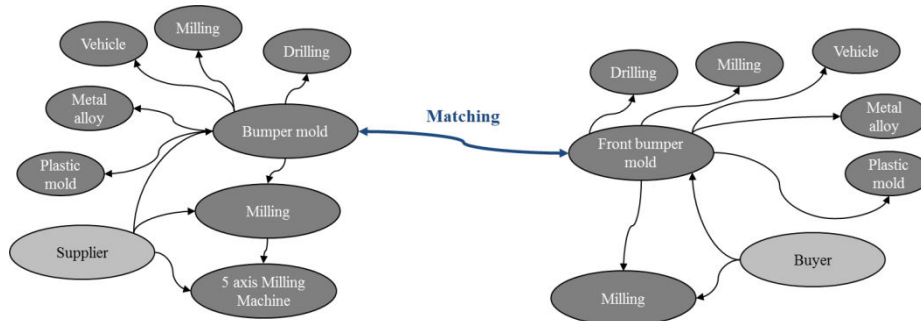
Vehicle

Milling

Drilling

Metal alloy

Bumper mold

Plastic mold

Milling

Supplier

5 axis Milling Machine

Matching

Drilling

Milling

Vehicle

Metal alloy

Front bumper mold

Plastic mold

Buyer

Milling